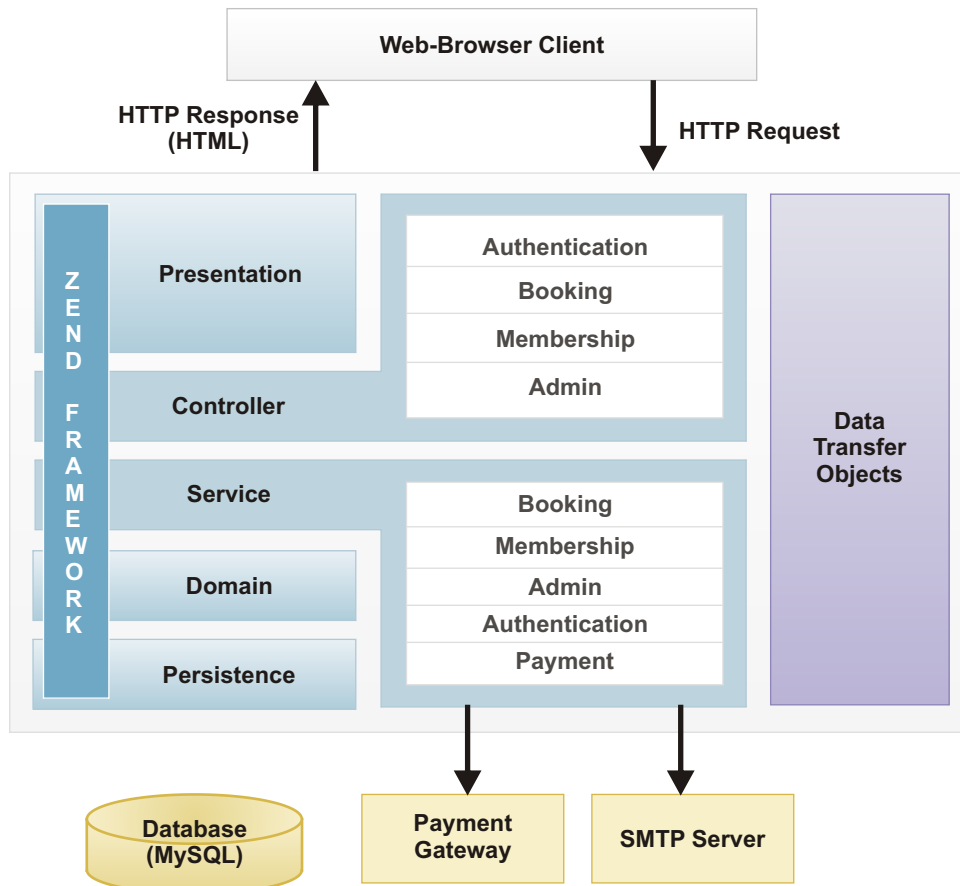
Web-Browser Client

HTTP Response (HTML)

HTTP Request

ZEND FRAMEWORK

Presentation

Authentication
Booking
Membership
Admin

Controller

Data Transfer Objects

Service

Booking
Membership
Admin
Authentication
Payment

Domain

Persistence

Database (MySQL)

Payment Gateway

SMTP Server